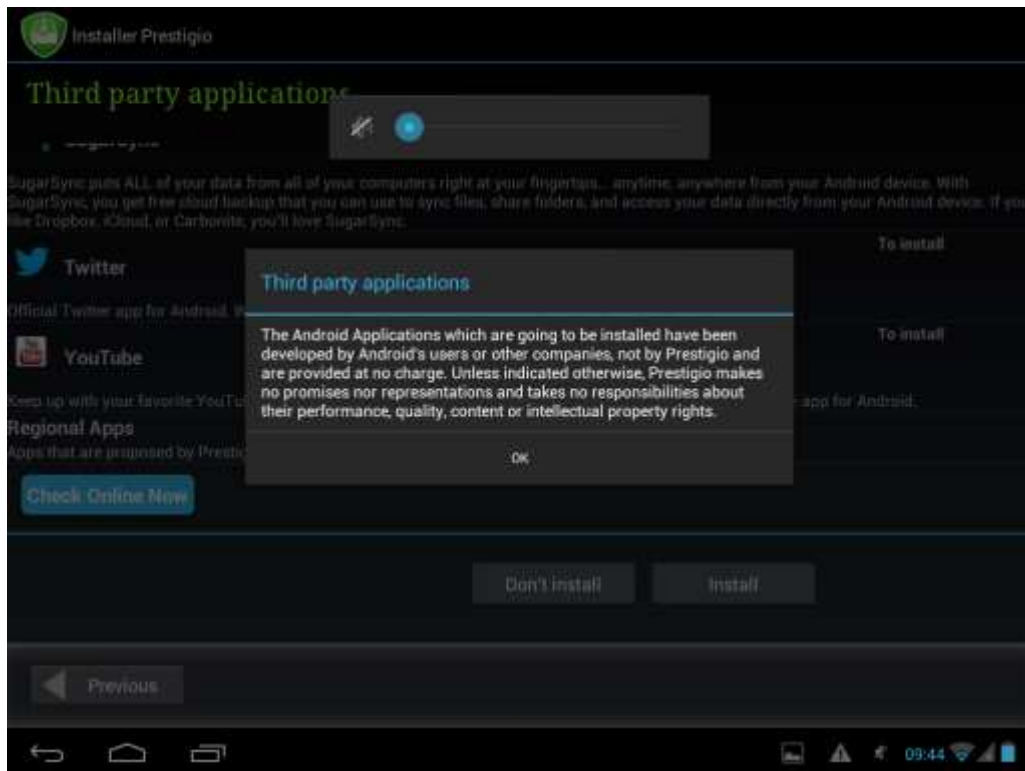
Installer Prestigio

Third party applications

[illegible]

SugarSync puts ALL of your data from all of your computers right at your fingertips... anytime, anywhere from your Android device. With SugarSync, you get free cloud backup that you can use to sync files, share folders, and access your data directly from your Android device. If you like Dropbox, iCloud, or Carbonite, you'll love SugarSync.

To install

Twitter

Official Twitter app for Android. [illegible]

To install

YouTube

Keep up with your favorite YouTu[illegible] app for Android.

Regional Apps

Apps that are proposed by Prestig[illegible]

Check Online Now

Third party applications

The Android Applications which are going to be installed have been developed by Android's users or other companies, not by Prestigio and are provided at no charge. Unless indicated otherwise, Prestigio makes no promises nor representations and takes no responsibilities about their performance, quality, content or intellectual property rights.

OK

Don't install

Install

Previous

09:44